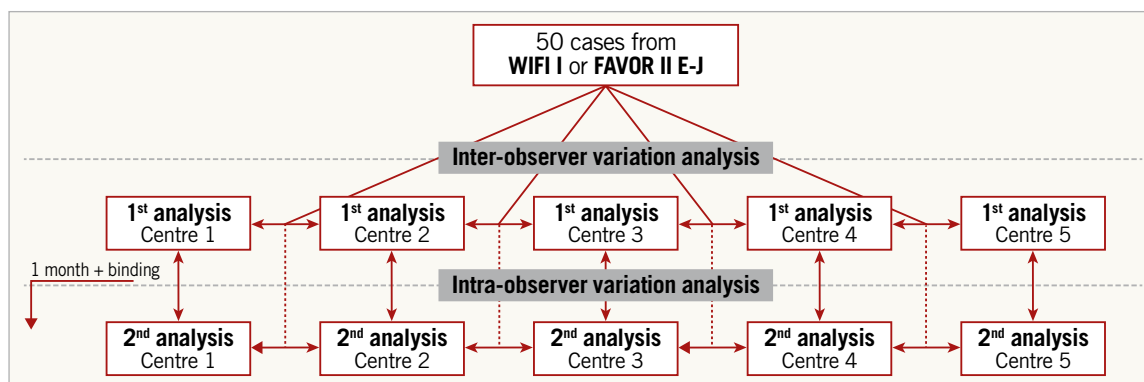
50 cases from
**WIFI I** or **FAVOR II E-J**

Inter-observer variation analysis

1$^{st}$ analysis
Centre 1

1$^{st}$ analysis
Centre 2

1$^{st}$ analysis
Centre 3

1$^{st}$ analysis
Centre 4

1$^{st}$ analysis
Centre 5

1 month + binding

Intra-observer variation analysis

2$^{nd}$ analysis
Centre 1

2$^{nd}$ analysis
Centre 2

2$^{nd}$ analysis
Centre 3

2$^{nd}$ analysis
Centre 4

2$^{nd}$ analysis
Centre 5